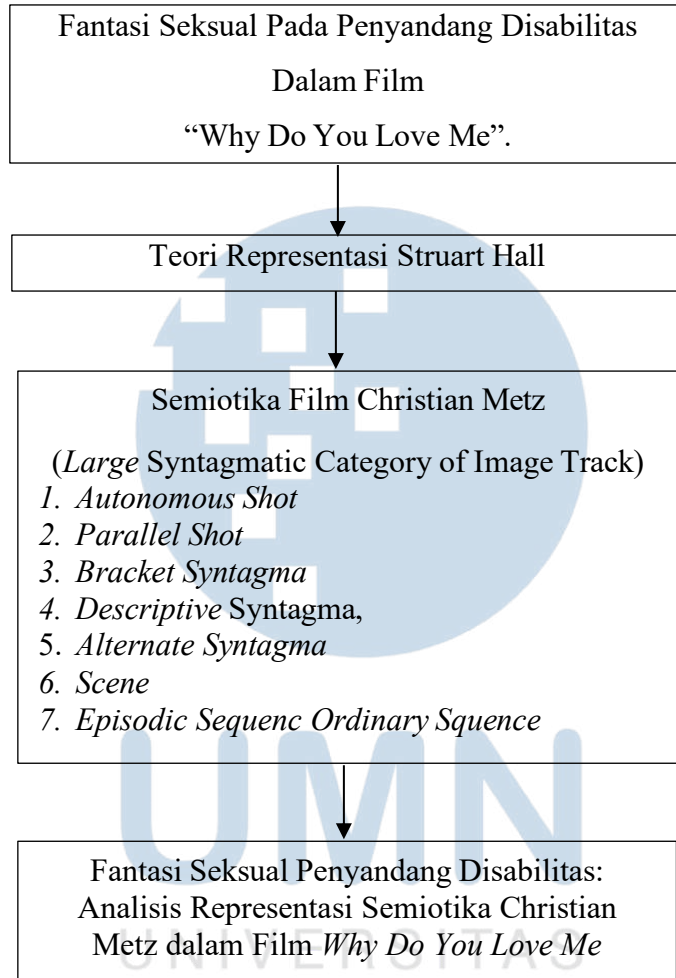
Fantasi Seksual Pada Penyandang Disabilitas Dalam Film "Why Do You Love Me".

Teori Representasi Struart Hall

Semiotika Film Christian Metz

(Large Syntagmatic Category of Image Track)
1. Autonomous Shot
2. Parallel Shot
3. Bracket Syntagma
4. Descriptive Syntagma,
5. Alternate Syntagma
6. Scene
7. Episodic Sequenc Ordinary Squence

Fantasi Seksual Penyandang Disabilitas: Analisis Representasi Semiotika Christian Metz dalam Film Why Do You Love Me

UMN
UNIVERSITAS